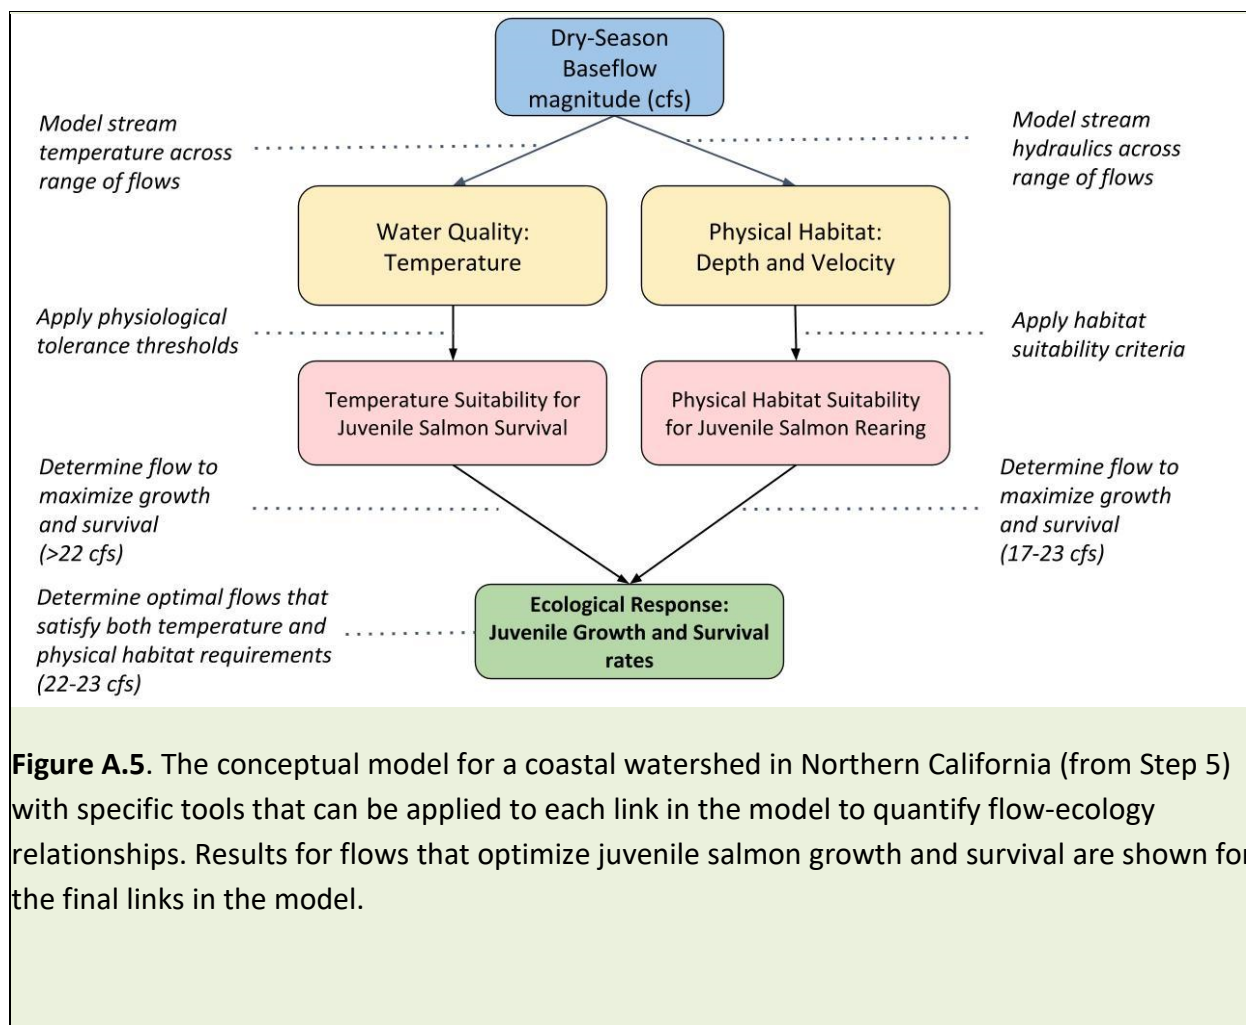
Dry-Season Baseflow magnitude (cfs)

Model stream temperature across range of flows

Model stream hydraulics across range of flows

Water Quality: Temperature

Physical Habitat: Depth and Velocity

Apply physiological tolerance thresholds

Apply habitat suitability criteria

Temperature Suitability for Juvenile Salmon Survival

Physical Habitat Suitability for Juvenile Salmon Rearing

Determine flow to maximize growth and survival (>22 cfs)

Determine flow to maximize growth and survival (17-23 cfs)

Determine optimal flows that satisfy both temperature and physical habitat requirements (22-23 cfs)

Ecological Response: Juvenile Growth and Survival rates

**Figure A.5**. The conceptual model for a coastal watershed in Northern California (from Step 5) with specific tools that can be applied to each link in the model to quantify flow-ecology relationships. Results for flows that optimize juvenile salmon growth and survival are shown fo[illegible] the final links in the model.